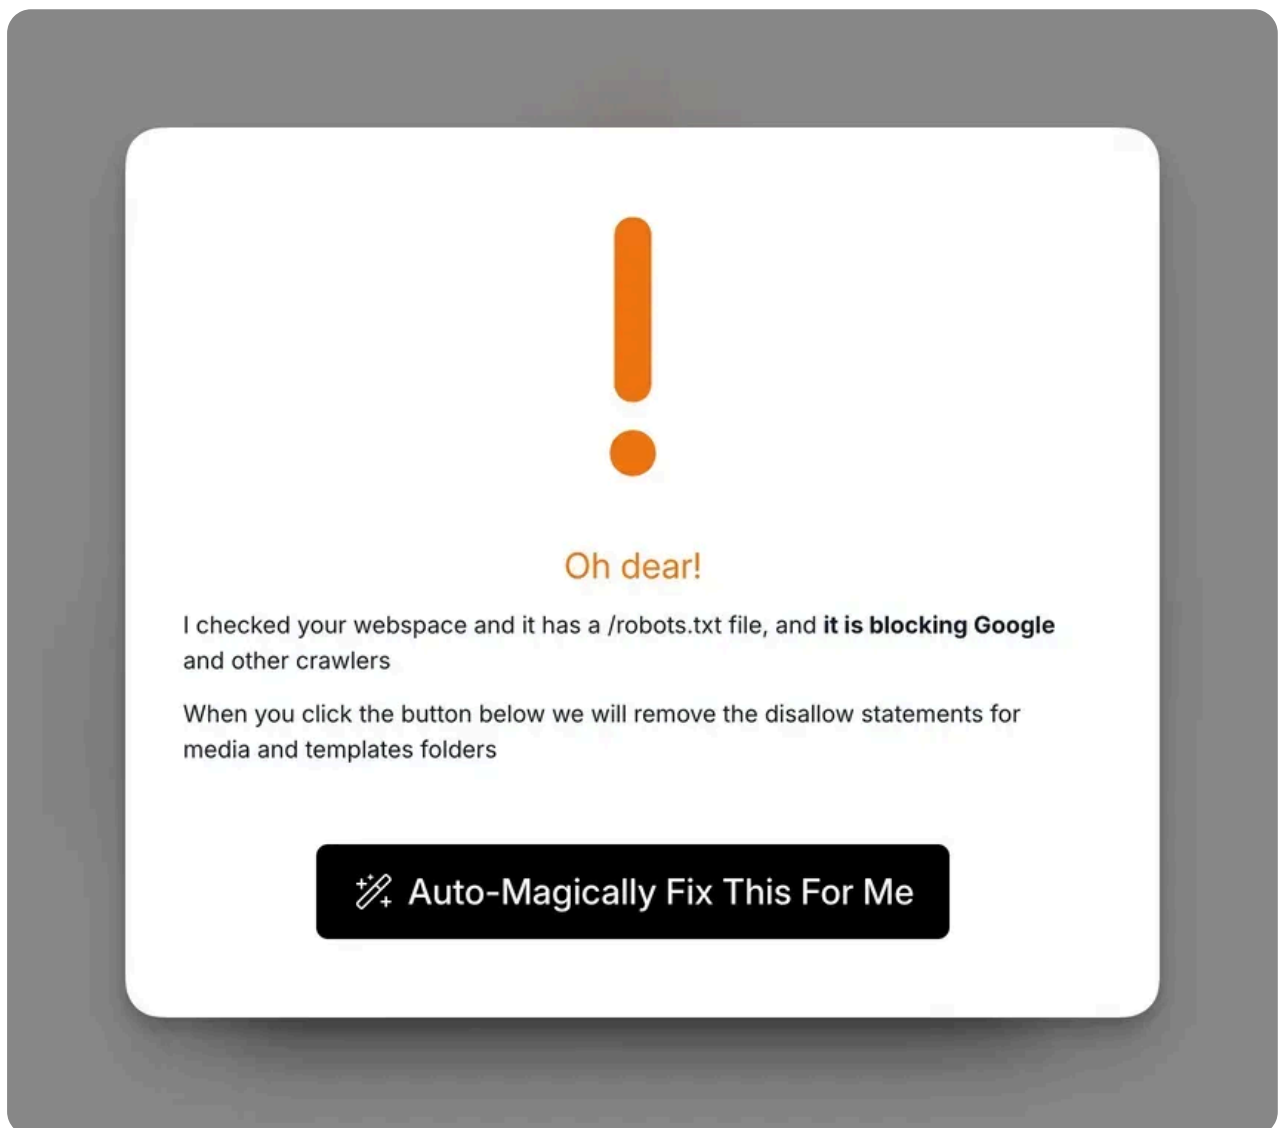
Oh dear!

I checked your webspace and it has a /robots.txt file, and **it is blocking Google** and other crawlers

When you click the button below we will remove the disallow statements for media and templates folders

Auto-Magically Fix This For Me